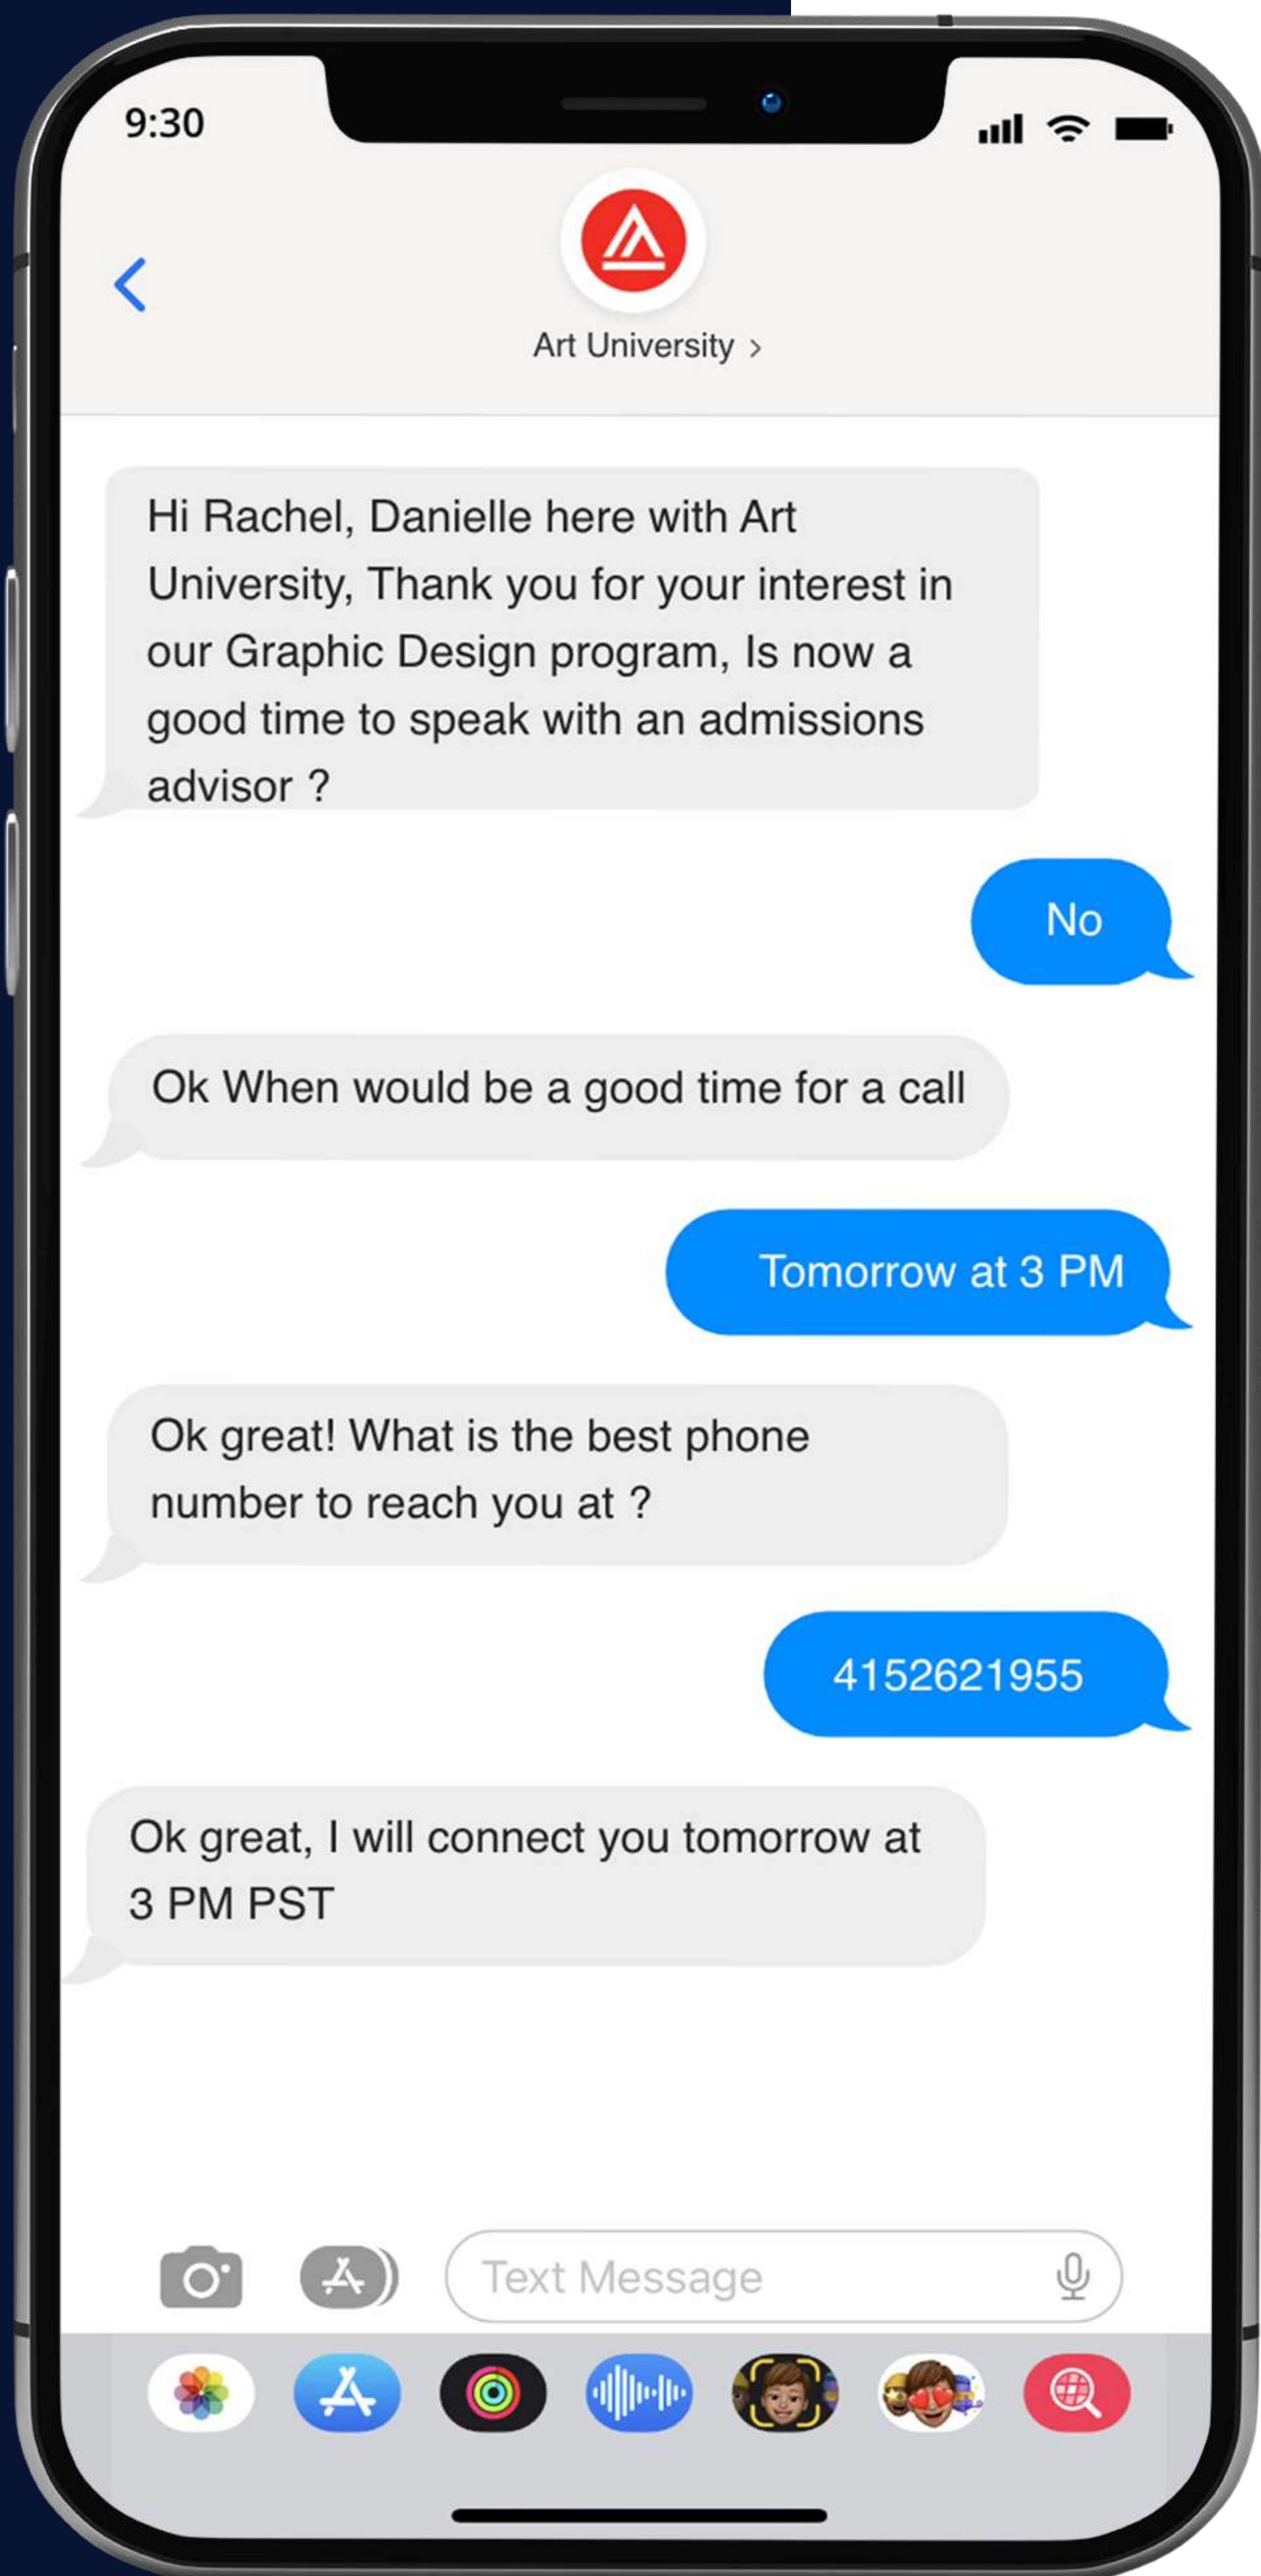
9:30

Art University >

Hi Rachel, Danielle here with Art University, Thank you for your interest in our Graphic Design program, Is now a good time to speak with an admissions advisor ?

No

Ok When would be a good time for a call

Tomorrow at 3 PM

Ok great! What is the best phone number to reach you at ?

4152621955

Ok great, I will connect you tomorrow at 3 PM PST

Text Message